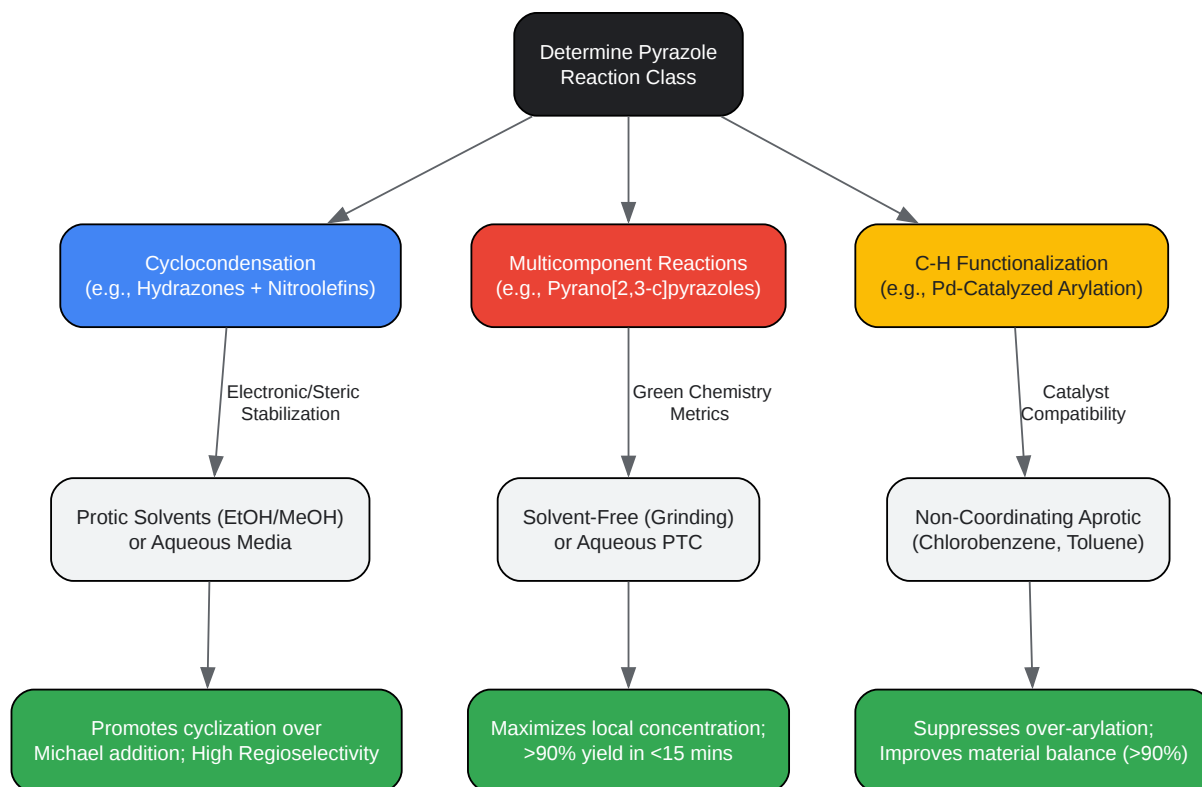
Determine Pyrazole Reaction Class

Cyclocondensation
(e.g., Hydrazones + Nitroolefins)

Multicomponent Reactions
(e.g., Pyrano[2,3-c]pyrazoles)

C-H Functionalization
(e.g., Pd-Catalyzed Arylation)

Electronic/Steric Stabilization

Green Chemistry Metrics

Catalyst Compatibility

Protic Solvents (EtOH/MeOH) or Aqueous Media

Solvent-Free (Grinding) or Aqueous PTC

Non-Coordinating Aprotic (Chlorobenzene, Toluene)

Promotes cyclization over Michael addition; High Regioselectivity

Maximizes local concentration; >90% yield in <15 mins

Suppresses over-arylation; Improves material balance (>90%)